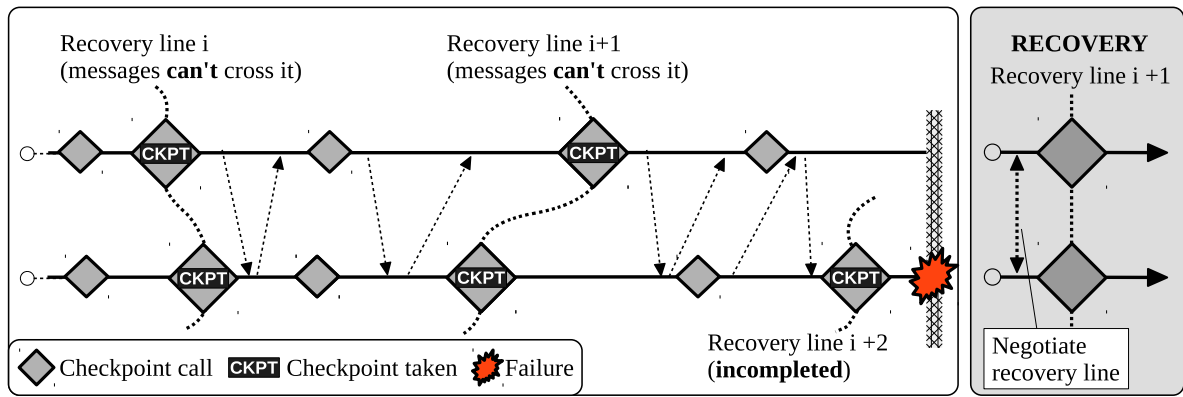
Recovery line i
(messages **can't** cross it)

Recovery line i+1
(messages **can't** cross it)

CKPT

CKPT

CKPT

CKPT

CKPT

Recovery line i +2
(**incompleted**)

Checkpoint call

CKPT Checkpoint taken

Failure

**RECOVERY**

Recovery line i +1

Negotiate recovery line